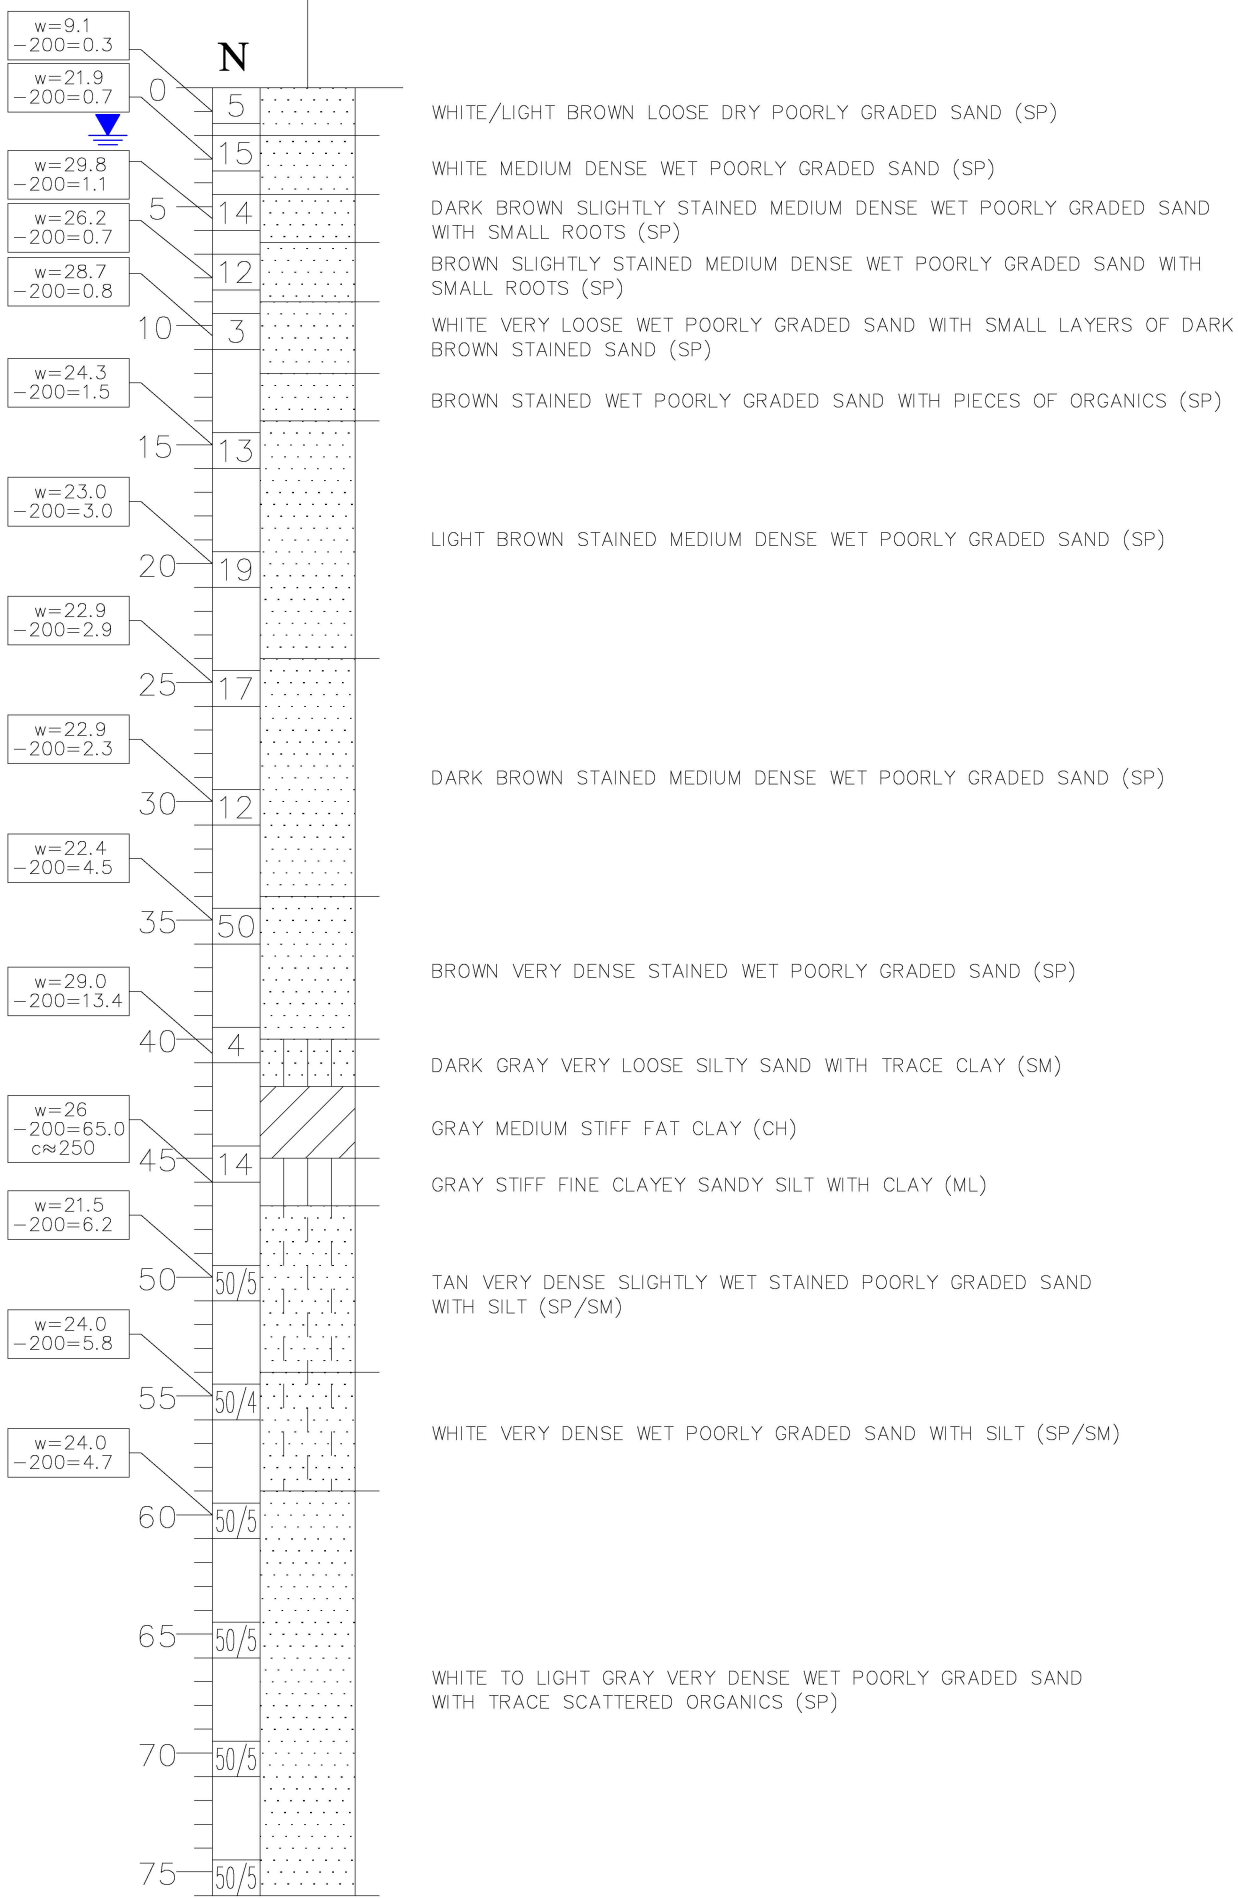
N

w=9.1
−200=0.3
w=21.9
−200=0.7
0 5
WHITE/LIGHT BROWN LOOSE DRY POORLY GRADED SAND (SP)
15
WHITE MEDIUM DENSE WET POORLY GRADED SAND (SP)
w=29.8
−200=1.1
5 14
DARK BROWN SLIGHTLY STAINED MEDIUM DENSE WET POORLY GRADED SAND WITH SMALL ROOTS (SP)
w=26.2
−200=0.7
12
BROWN SLIGHTLY STAINED MEDIUM DENSE WET POORLY GRADED SAND WITH SMALL ROOTS (SP)
w=28.7
−200=0.8
10 3
WHITE VERY LOOSE WET POORLY GRADED SAND WITH SMALL LAYERS OF DARK BROWN STAINED SAND (SP)
w=24.3
−200=1.5
BROWN STAINED WET POORLY GRADED SAND WITH PIECES OF ORGANICS (SP)
15 13
w=23.0
−200=3.0
LIGHT BROWN STAINED MEDIUM DENSE WET POORLY GRADED SAND (SP)
20 19
w=22.9
−200=2.9
25 17
w=22.9
−200=2.3
DARK BROWN STAINED MEDIUM DENSE WET POORLY GRADED SAND (SP)
30 12
w=22.4
−200=4.5
35 50
w=29.0
−200=13.4
BROWN VERY DENSE STAINED WET POORLY GRADED SAND (SP)
40 4
DARK GRAY VERY LOOSE SILTY SAND WITH TRACE CLAY (SM)
w=26
−200=65.0
c≈250
GRAY MEDIUM STIFF FAT CLAY (CH)
45 14
GRAY STIFF FINE CLAYEY SANDY SILT WITH CLAY (ML)
w=21.5
−200=6.2
50 50/5
TAN VERY DENSE SLIGHTLY WET STAINED POORLY GRADED SAND WITH SILT (SP/SM)
w=24.0
−200=5.8
55 50/4
w=24.0
−200=4.7
WHITE VERY DENSE WET POORLY GRADED SAND WITH SILT (SP/SM)
60 50/5
65 50/5
WHITE TO LIGHT GRAY VERY DENSE WET POORLY GRADED SAND WITH TRACE SCATTERED ORGANICS (SP)
70 50/5
75 50/5